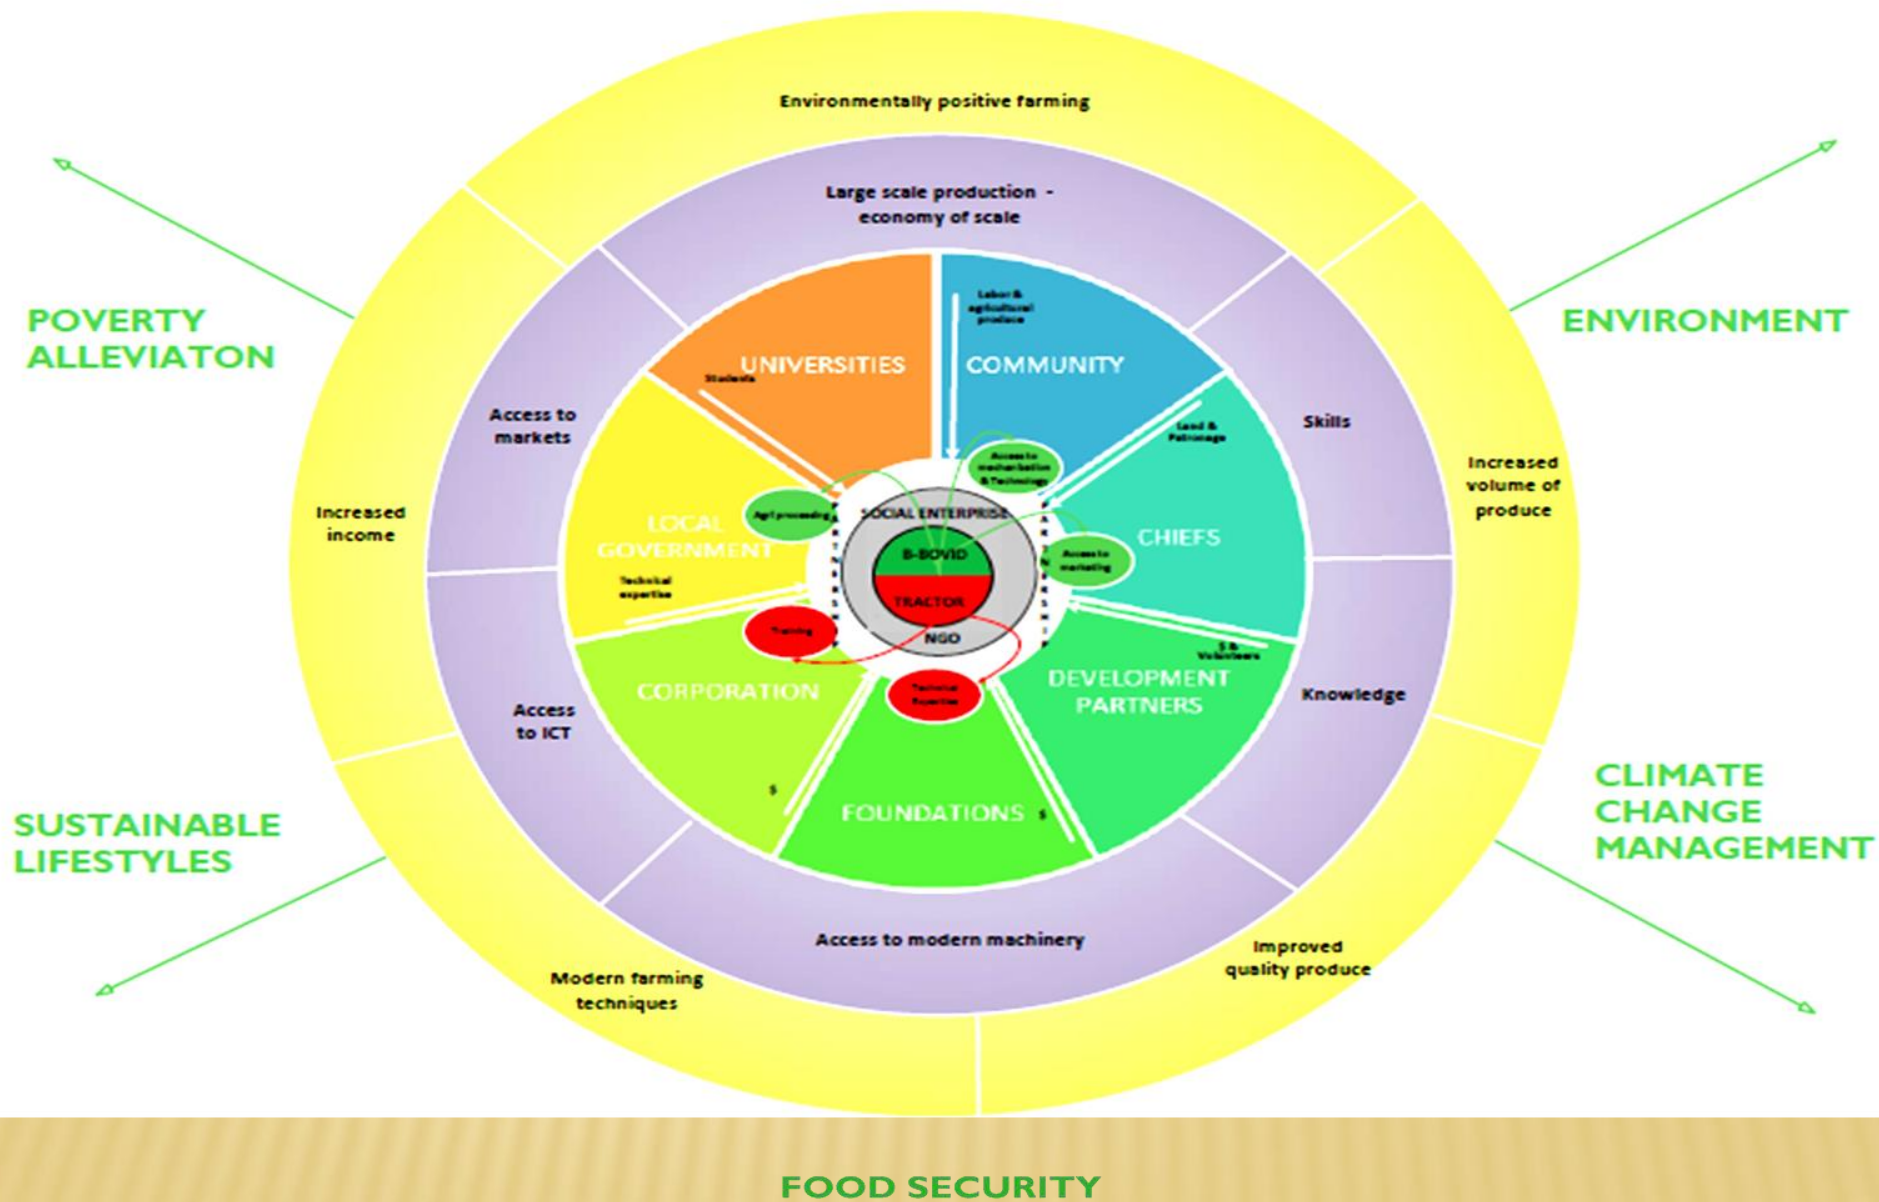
Environmentally positive farming

POVERTY ALLEVIATON

ENVIRONMENT

Large scale production - economy of scale

Access to markets

Skills

Increased income

Increased volume of produce

UNIVERSITIES

Students

COMMUNITY

Labor & agricultural produce

Land & Patronage

Access to mechanization & Technology

Agri processing

LOCAL GOVERNMENT

Technical expertise

SOCIAL ENTERPRISE

B-BOVID

TRACTOR

NGO

CHIEFS

Access to marketing

Training

Technical Expertise

$ & Volunteers

CORPORATION

DEVELOPMENT PARTNERS

Knowledge

Access to ICT

$

FOUNDATIONS

$

SUSTAINABLE LIFESTYLES

CLIMATE CHANGE MANAGEMENT

Access to modern machinery

Modern farming techniques

Improved quality produce

FOOD SECURITY